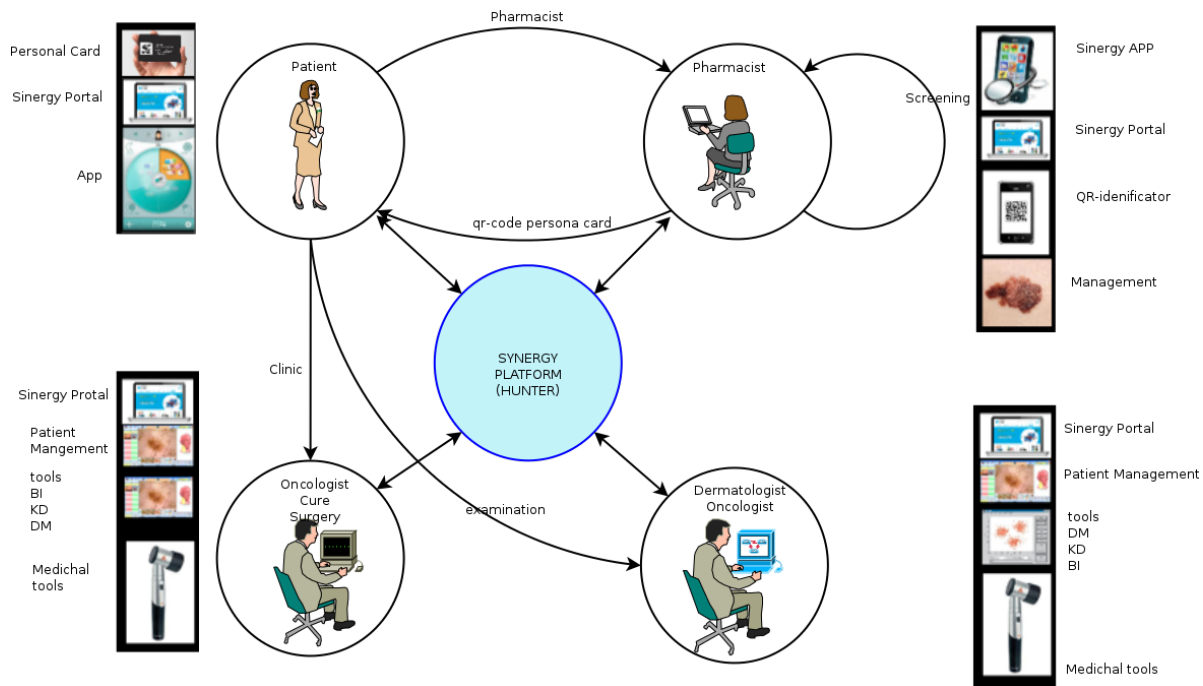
Personal Card

Sinergy Portal

App

Pharmacist

Patient

Pharmacist

Screening

Sinergy APP

Sinergy Portal

QR-idenificator

Management

qr-code persona card

SYNERGY
PLATFORM
(HUNTER)

Clinic

Sinergy Protal

Patient
Mangement

tools
BI
KD
DM

Medichal
tools

Oncologist
Cure
Surgery

examination

Dermatologist
Oncologist

Sinergy Portal

Patient Management

tools
DM
KD
BI

Medichal tools